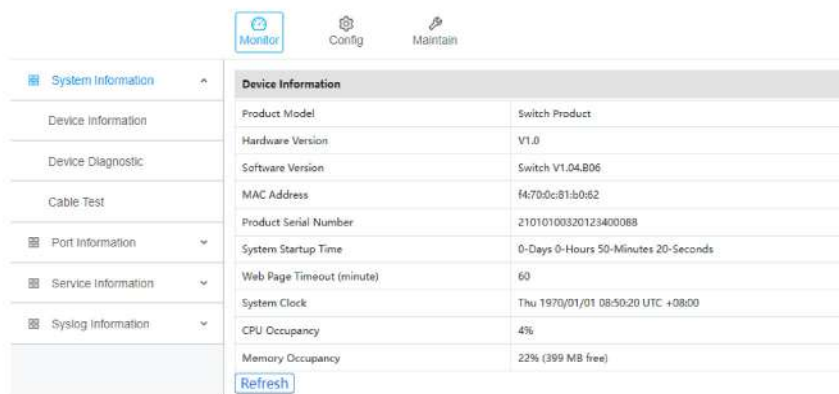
Monitor Config Maintain

System Information
Device Information
Device Diagnostic
Cable Test
Port Information
Service Information
Syslog Information

| Device Information | |
|---|---|
| Product Model | Switch Product |
| Hardware Version | V1.0 |
| Software Version | Switch V1.04.B06 |
| MAC Address | f4:70:0c:81:b0:62 |
| Product Serial Number | 21010100320123400088 |
| System Startup Time | 0-Days 0-Hours 50-Minutes 20-Seconds |
| Web Page Timeout (minute) | 60 |
| System Clock | Thu 1970/01/01 08:50:20 UTC +08:00 |
| CPU Occupancy | 4% |
| Memory Occupancy | 22% (399 MB free) |

Refresh